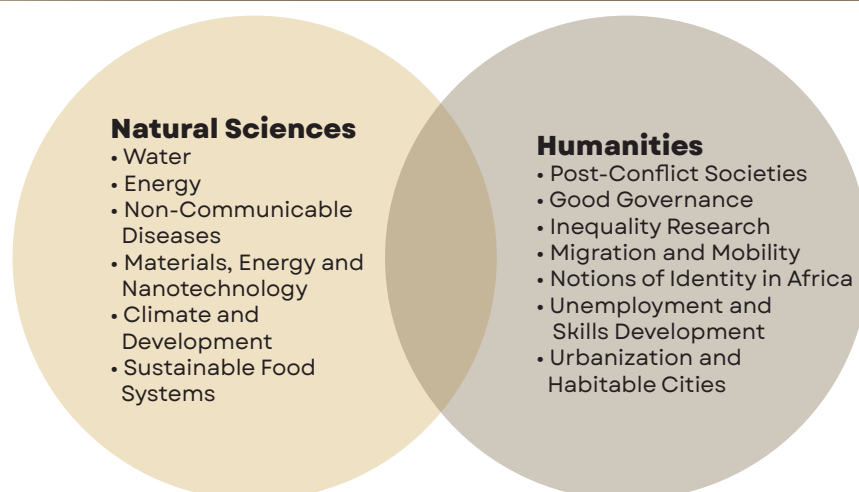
**Natural Sciences**
• Water
• Energy
• Non-Communicable Diseases
• Materials, Energy and Nanotechnology
• Climate and Development
• Sustainable Food Systems

**Humanities**
• Post-Conflict Societies
• Good Governance
• Inequality Research
• Migration and Mobility
• Notions of Identity in Africa
• Unemployment and Skills Development
• Urbanization and Habitable Cities